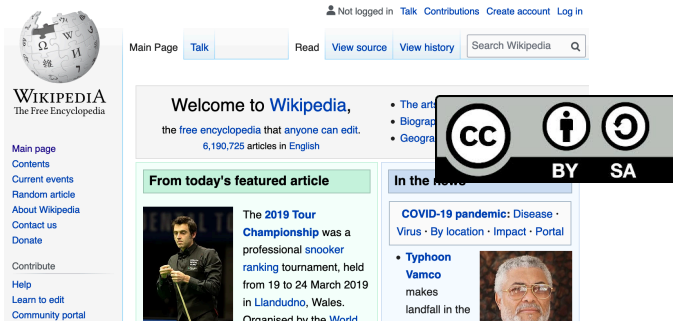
Not logged in Talk Contributions Create account Log in

Wikipedia
The Free Encyclopedia

Main Page Talk Read View source View history Search Wikipedia

Main page
Contents
Current events
Random article
About Wikipedia
Contact us
Donate

Contribute
Help
Learn to edit
Community portal

Welcome to Wikipedia,
the free encyclopedia that anyone can edit.
6,190,725 articles in English

• The arts
• Biograp
• Geogra

cc BY SA

From today's featured article

The 2019 Tour Championship was a professional snooker ranking tournament, held from 19 to 24 March 2019 in Llandudno, Wales. Organised by the World

In the news

COVID-19 pandemic: Disease · Virus · By location · Impact · Portal

• Typhoon Vamco makes landfall in the